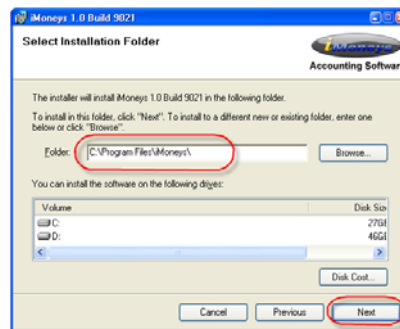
iMoneys 1.0 Build 9021

Select Installation Folder

iMoneys
Accounting Softwa

The installer will install iMoneys 1.0 Build 9021 in the following folder.

To install in this folder, click "Next". To install to a different new or existing folder, enter one below or click "Browse".

Folder: C:\Program Files\iMoneys\

Browse...

You can install the software on the following drives:

| Volume | Disk Siz |
|---|---|
| C: | 27GB |
| D: | 46GB |

Disk Cost...

Cancel

Previous

Next